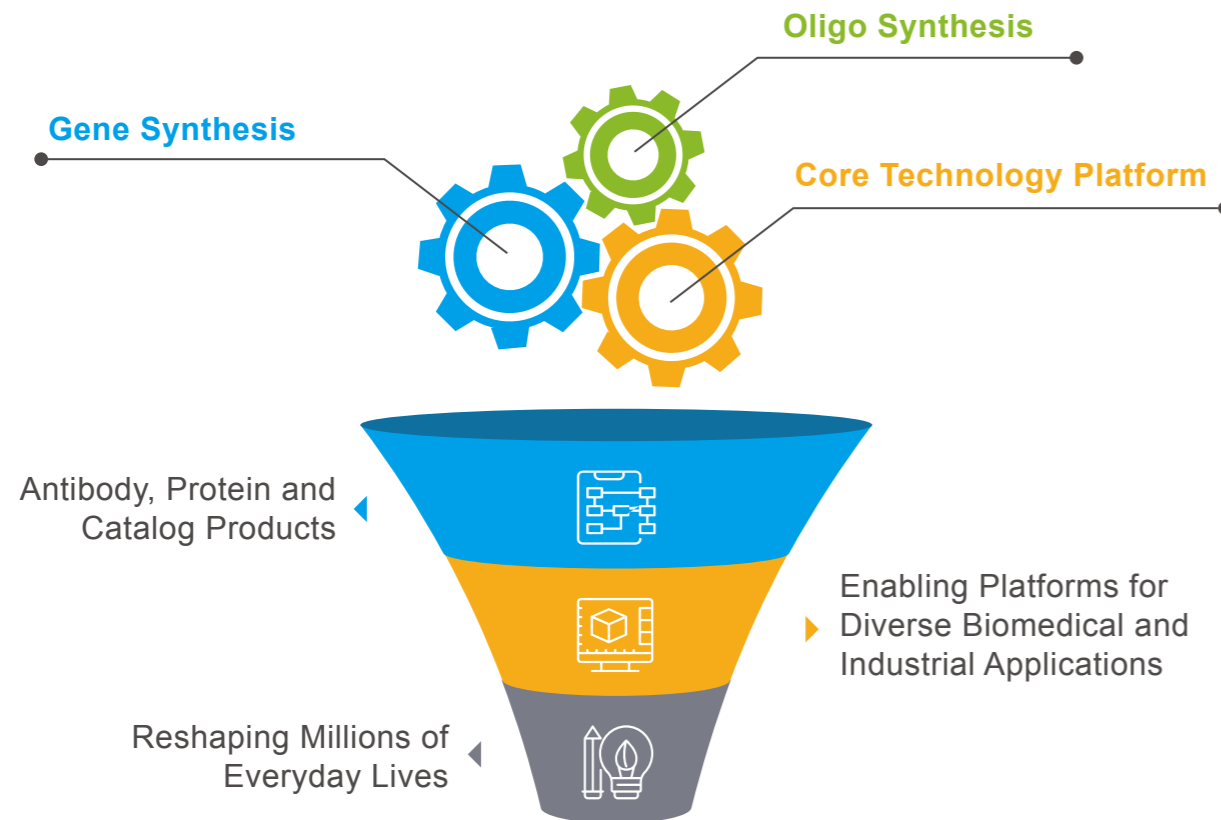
Oligo Synthesis

Gene Synthesis

Core Technology Platform

Antibody, Protein and Catalog Products

Enabling Platforms for Diverse Biomedical and Industrial Applications

Reshaping Millions of Everyday Lives